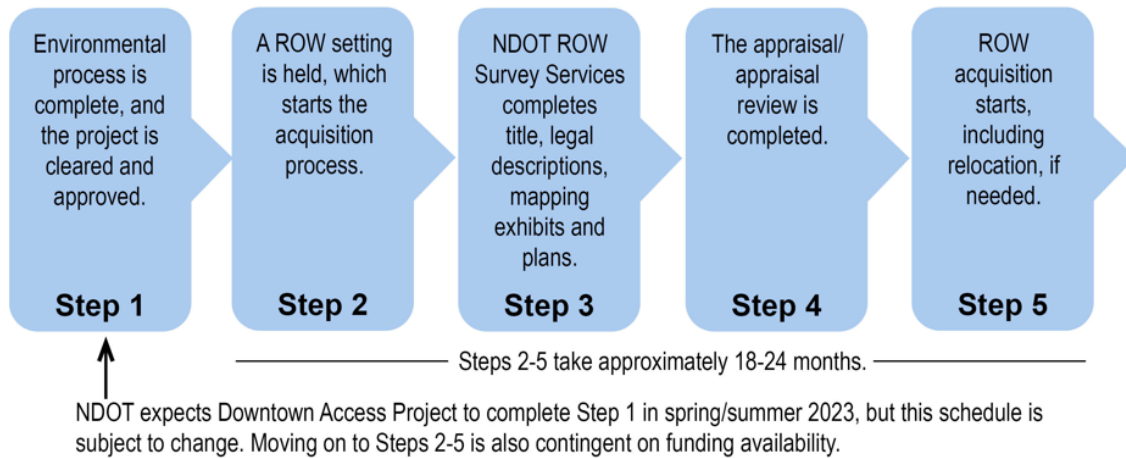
Environmental process is complete, and the project is cleared and approved.

Step 1

A ROW setting is held, which starts the acquisition process.

Step 2

NDOT ROW Survey Services completes title, legal descriptions, mapping exhibits and plans.

Step 3

The appraisal/ appraisal review is completed.

Step 4

ROW acquisition starts, including relocation, if needed.

Step 5

Steps 2-5 take approximately 18-24 months.

NDOT expects Downtown Access Project to complete Step 1 in spring/summer 2023, but this schedule is subject to change. Moving on to Steps 2-5 is also contingent on funding availability.